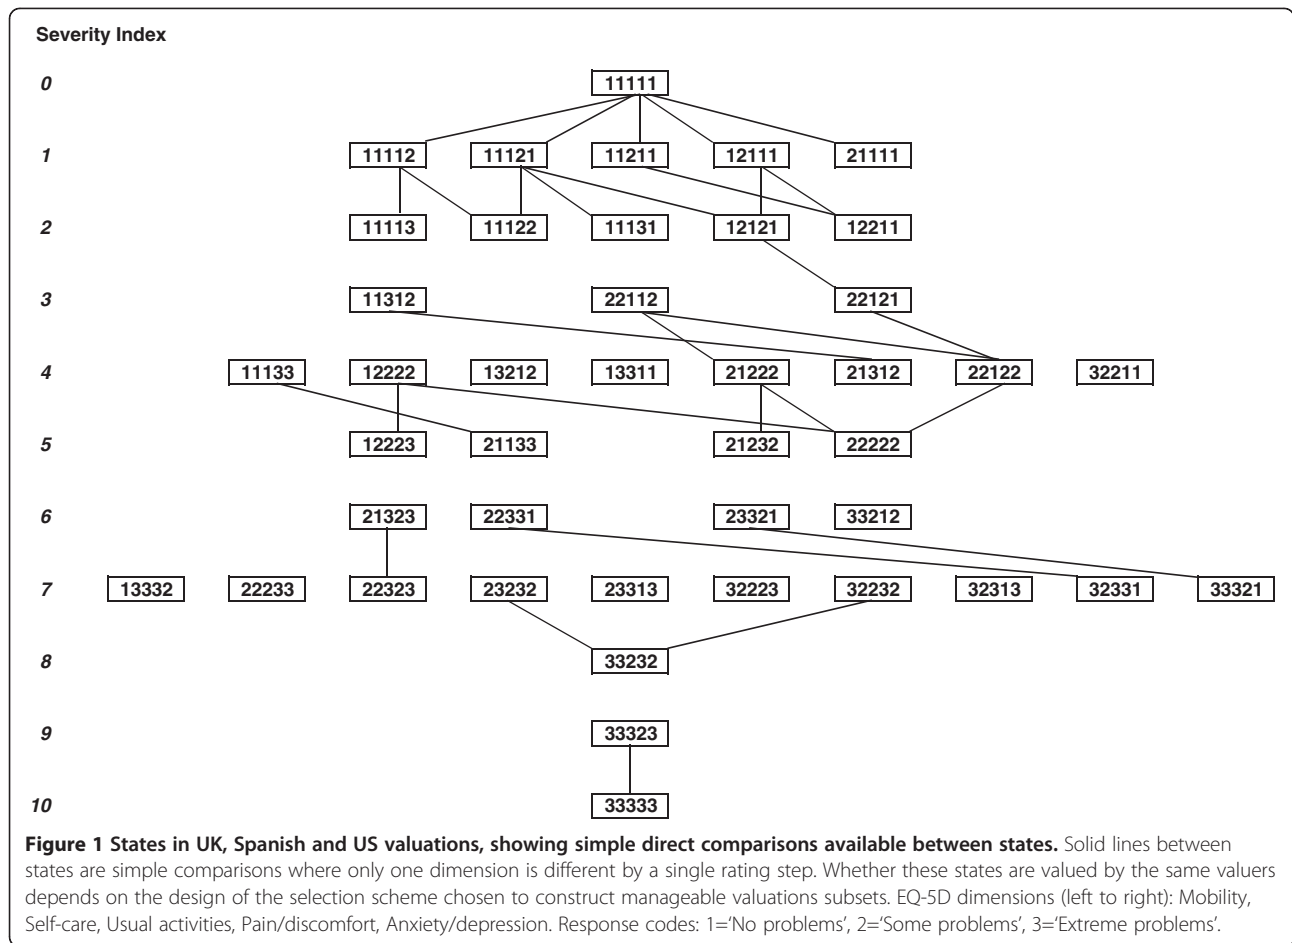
Severity Index

0 11111

1 11112 11121 11211 12111 21111

2 11113 11122 11131 12121 12211

3 11312 22112 22121

4 11133 12222 13212 13311 21222 21312 22122 32211

5 12223 21133 21232 22222

6 21323 22331 23321 33212

7 13332 22233 22323 23232 23313 32223 32232 32313 32331 33321

8 33232

9 33323

10 33333

**Figure 1 States in UK, Spanish and US valuations, showing simple direct comparisons available between states.** Solid lines between states are simple comparisons where only one dimension is different by a single rating step. Whether these states are valued by the same valuers depends on the design of the selection scheme chosen to construct manageable valuations subsets. EQ-5D dimensions (left to right): Mobility, Self-care, Usual activities, Pain/discomfort, Anxiety/depression. Response codes: 1='No problems', 2='Some problems', 3='Extreme problems'.